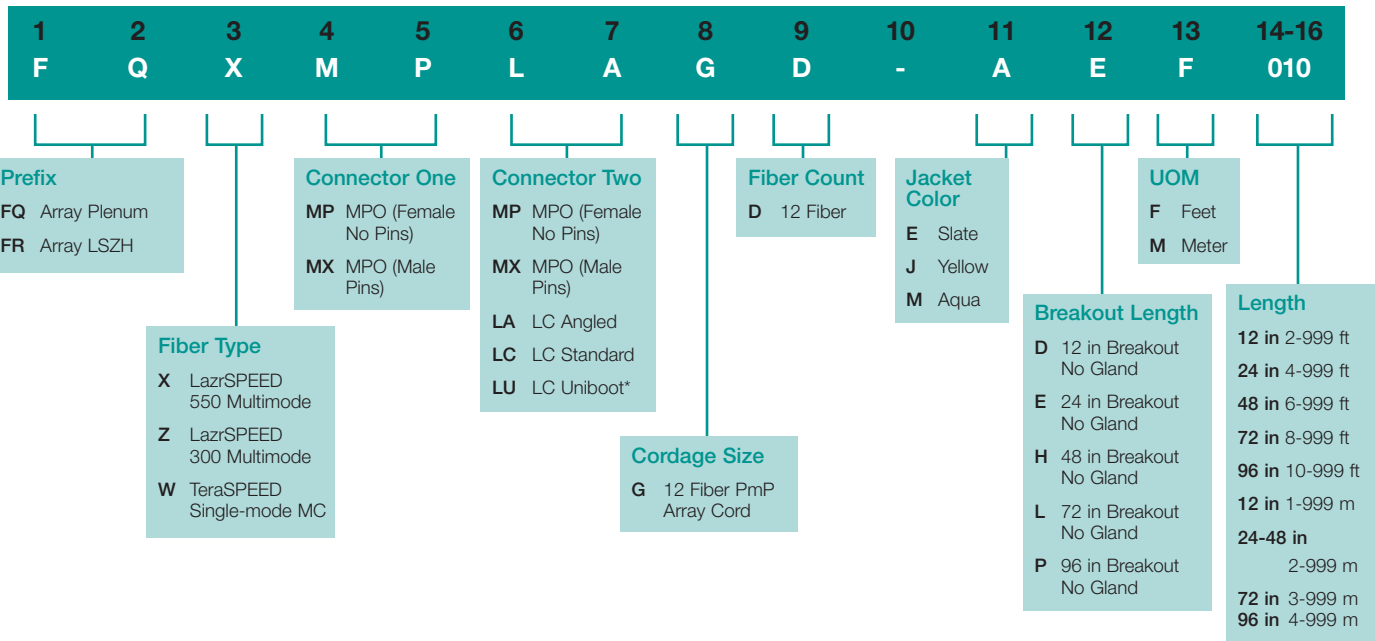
| 1 | 2 | 3 | 4 | 5 | 6 | 7 | 8 | 9 | 10 | 11 | 12 | 13 | 14-16 |
|---|---|---|---|---|---|---|---|---|---|---|---|---|---|
| F | Q | X | M | P | L | A | G | D | - | A | E | F | 010 |

Prefix
FQ Array Plenum
FR Array LSZH

Fiber Type
X LazrSPEED 550 Multimode
Z LazrSPEED 300 Multimode
W TeraSPEED Single-mode MC

Connector One
MP MPO (Female No Pins)
MX MPO (Male Pins)

Connector Two
MP MPO (Female No Pins)
MX MPO (Male Pins)
LA LC Angled
LC LC Standard
LU LC Uniboot*

Cordage Size
G 12 Fiber PmP Array Cord

Fiber Count
D 12 Fiber

Jacket Color
E Slate
J Yellow
M Aqua

Breakout Length
D 12 in Breakout No Gland
E 24 in Breakout No Gland
H 48 in Breakout No Gland
L 72 in Breakout No Gland
P 96 in Breakout No Gland

UOM
F Feet
M Meter

Length
12 in 2-999 ft
24 in 4-999 ft
48 in 6-999 ft
72 in 8-999 ft
96 in 10-999 ft
12 in 1-999 m
24-48 in 2-999 m
72 in 3-999 m
96 in 4-999 m